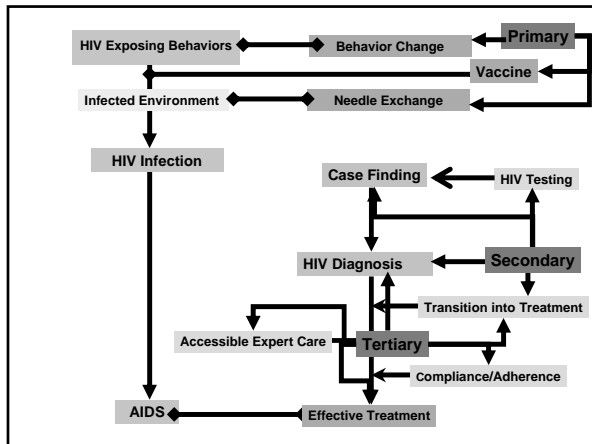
HIV Exposing Behaviors
Behavior Change
Primary
Vaccine
Infected Environment
Needle Exchange
HIV Infection
Case Finding
HIV Testing
HIV Diagnosis
Secondary
Transition into Treatment
Accessible Expert Care
Tertiary
Compliance/Adherence
AIDS
Effective Treatment